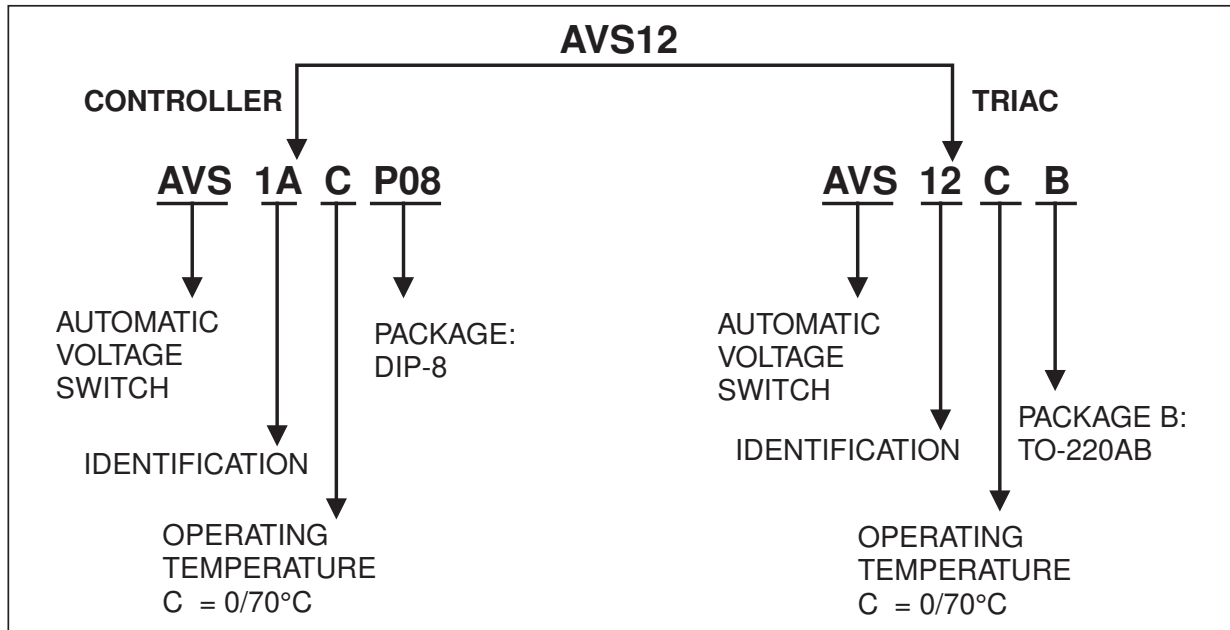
AVS12

CONTROLLER

TRIAC

AVS 1A C P08

AUTOMATIC VOLTAGE SWITCH

PACKAGE: DIP-8

IDENTIFICATION

OPERATING TEMPERATURE C = 0/70°C

AVS 12 C B

AUTOMATIC VOLTAGE SWITCH

PACKAGE B: TO-220AB

IDENTIFICATION

OPERATING TEMPERATURE C = 0/70°C